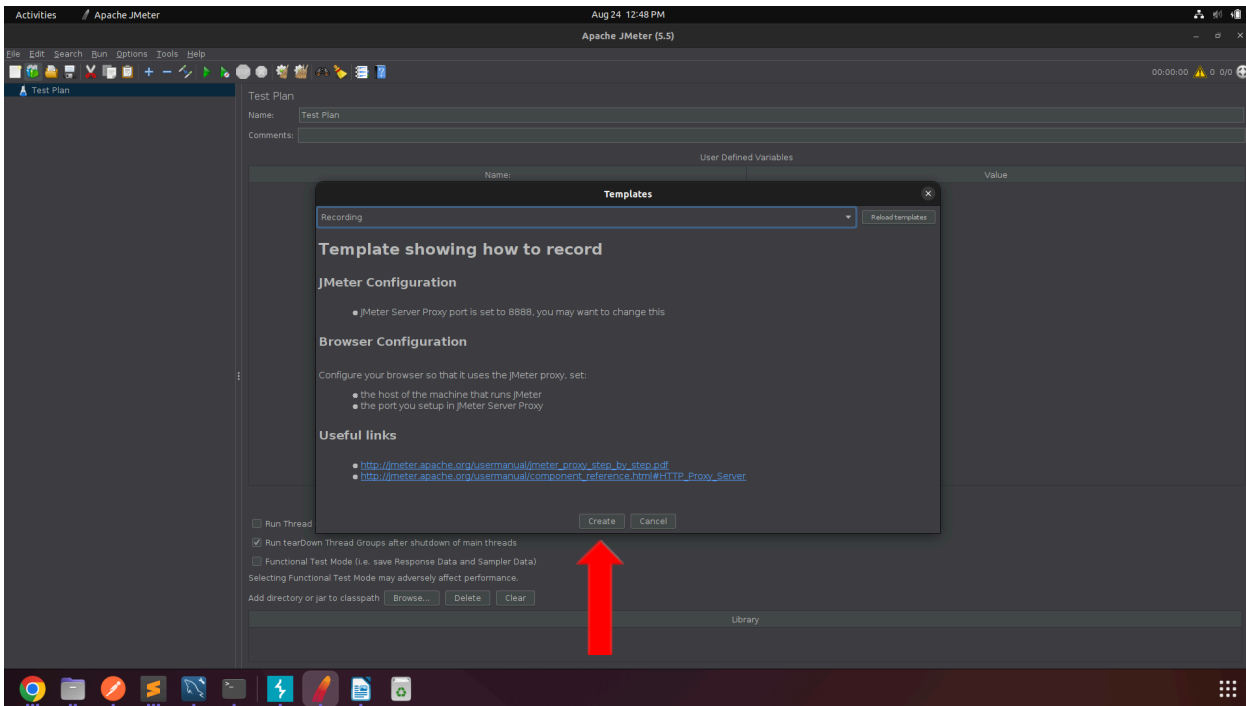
Activities Apache JMeter Aug 24 12:48 PM

Apache JMeter (5.5)

File Edit Search Run Options Tools Help

00:00:00 0 0/0

Test Plan

Test Plan

Name: Test Plan

Comments:

User Defined Variables

| Name: | Value |
|---|---|

Templates

Recording

Reload templates

Template showing how to record

JMeter Configuration

• JMeter Server Proxy port is set to 8888, you may want to change this

Browser Configuration

Configure your browser so that it uses the JMeter proxy, set:

• the host of the machine that runs JMeter
• the port you setup in JMeter Server Proxy

Useful links

• http://jmeter.apache.org/usermanual/jmeter_proxy_step_by_step.pdf
• http://jmeter.apache.org/usermanual/component_reference.html#HTTP_Proxy_Server

Create Cancel

Run Thread

Run tearDown Thread Groups after shutdown of main threads

Functional Test Mode (i.e. save Response Data and Sampler Data)

Selecting Functional Test Mode may adversely affect performance.

Add directory or jar to classpath Browse... Delete Clear

Library